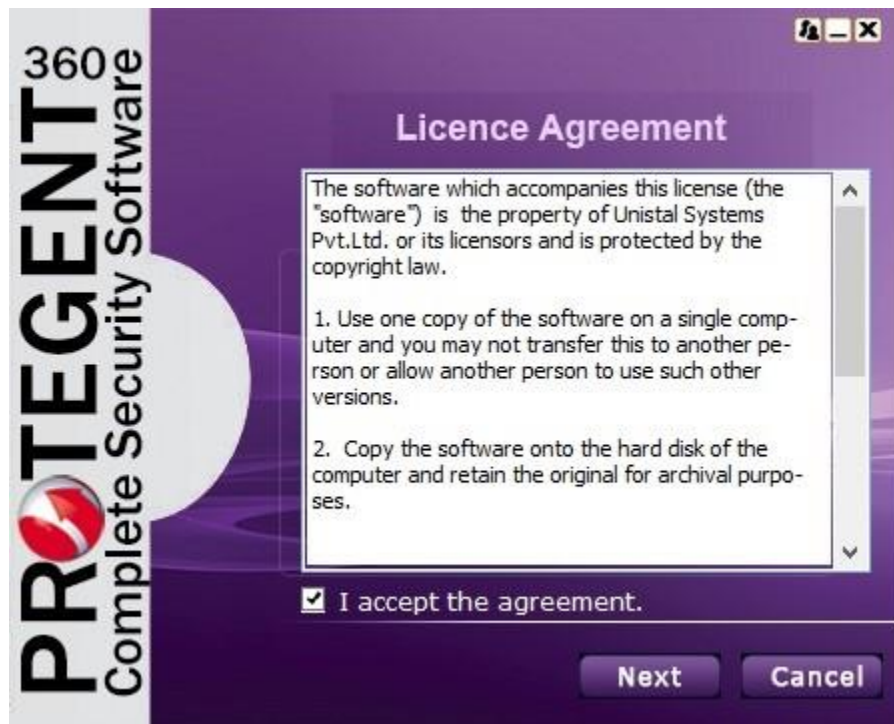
PROTEGENT 360
Complete Security Software

Licence Agreement

The software which accompanies this license (the "software") is the property of Unistal Systems Pvt.Ltd. or its licensors and is protected by the copyright law.

1. Use one copy of the software on a single computer and you may not transfer this to another person or allow another person to use such other versions.

2. Copy the software onto the hard disk of the computer and retain the original for archival purposes.

I accept the agreement.

Next
Cancel